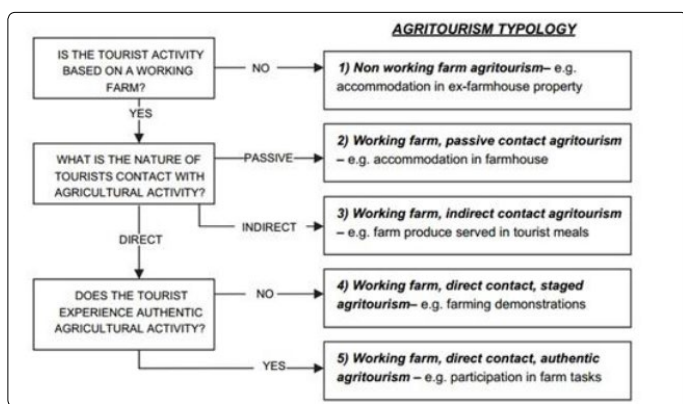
AGRITOURISM TYPOLOGY

IS THE TOURIST ACTIVITY BASED ON A WORKING FARM?

NO

1) Non working farm agritourism– e.g. accommodation in ex-farmhouse property

YES

WHAT IS THE NATURE OF TOURISTS CONTACT WITH AGRICULTURAL ACTIVITY?

PASSIVE

2) Working farm, passive contact agritourism – e.g. accommodation in farmhouse

INDIRECT

3) Working farm, indirect contact agritourism – e.g. farm produce served in tourist meals

DIRECT

DOES THE TOURIST EXPERIENCE AUTHENTIC AGRICULTURAL ACTIVITY?

NO

4) Working farm, direct contact, staged agritourism– e.g. farming demonstrations

YES

5) Working farm, direct contact, authentic agritourism – e.g. participation in farm tasks